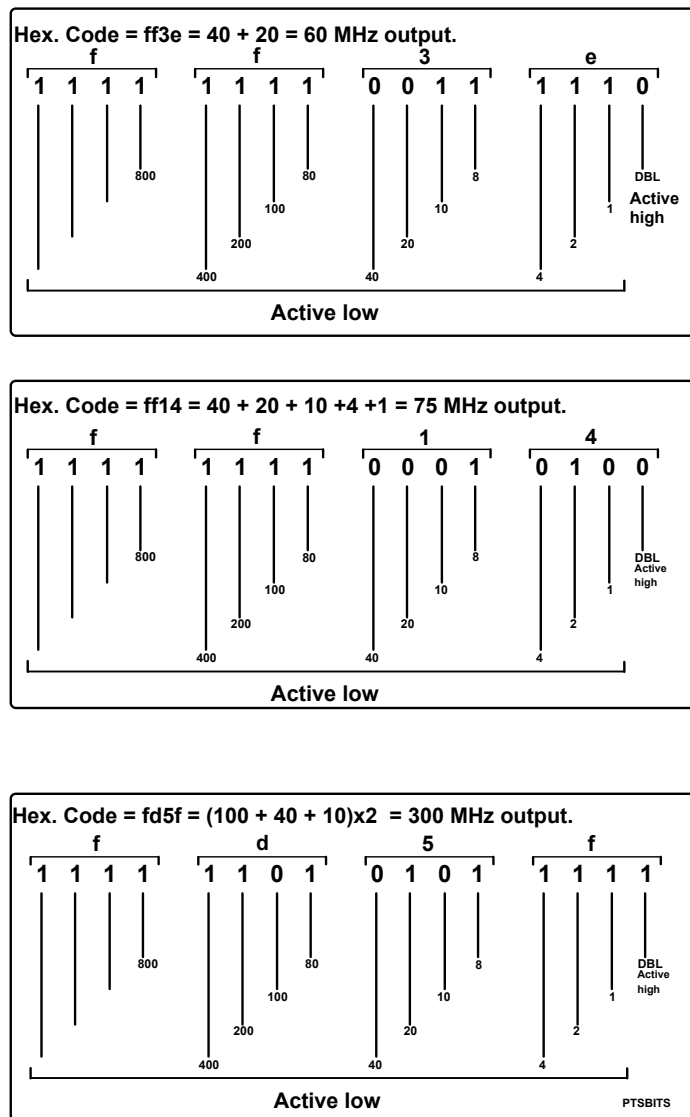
Hex. Code = ff3e = 40 + 20 = 60 MHz output.

f f 3 e

1 1 1 1 1 1 1 1 0 0 1 1 1 1 1 0

800 80 8 DBL Active high

100 10 1

200 20 2

400 40 4

Active low

Hex. Code = ff14 = 40 + 20 + 10 +4 +1 = 75 MHz output.

f f 1 4

1 1 1 1 1 1 1 1 0 0 0 1 0 1 0 0

800 80 8 DBL Active high

100 10 1

200 20 2

400 40 4

Active low

Hex. Code = fd5f = (100 + 40 + 10)x2 = 300 MHz output.

f d 5 f

1 1 1 1 1 1 0 1 0 1 0 1 1 1 1 1

800 80 8 DBL Active high

100 10 1

200 20 2

400 40 4

Active low

PTSBITS